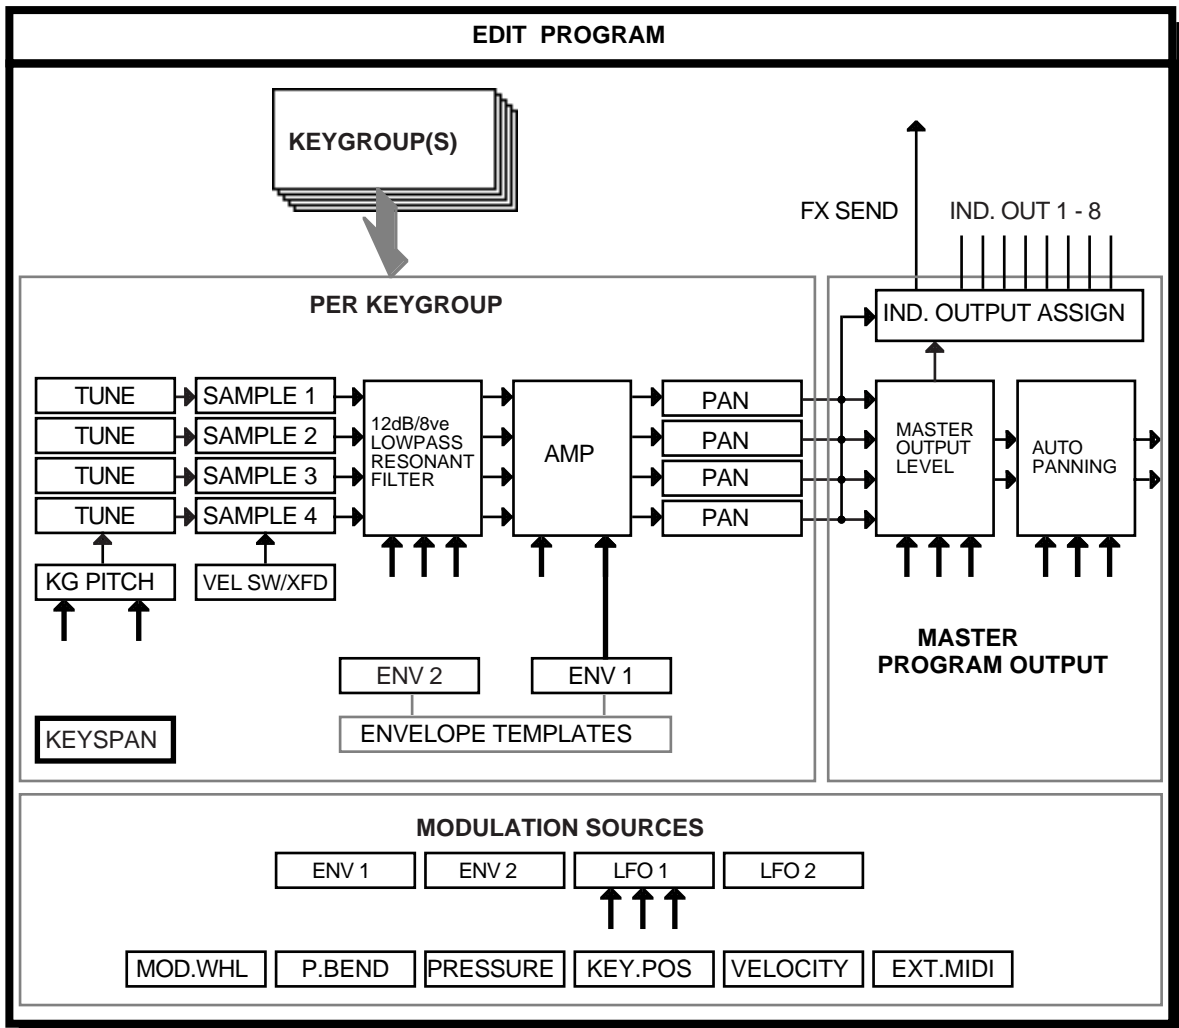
EDIT PROGRAM

KEYGROUP(S)

FX SEND

IND. OUT 1 - 8

PER KEYGROUP

IND. OUTPUT ASSIGN

TUNE
TUNE
TUNE
TUNE

SAMPLE 1
SAMPLE 2
SAMPLE 3
SAMPLE 4

12dB/8ve LOWPASS RESONANT FILTER

AMP

PAN
PAN
PAN
PAN

MASTER OUTPUT LEVEL

AUTO PANNING

KG PITCH

VEL SW/XFD

MASTER PROGRAM OUTPUT

ENV 2

ENV 1

ENVELOPE TEMPLATES

KEYSPAN

MODULATION SOURCES

ENV 1
ENV 2
LFO 1
LFO 2

MOD.WHL
P.BEND
PRESSURE
KEY.POS
VELOCITY
EXT.MIDI